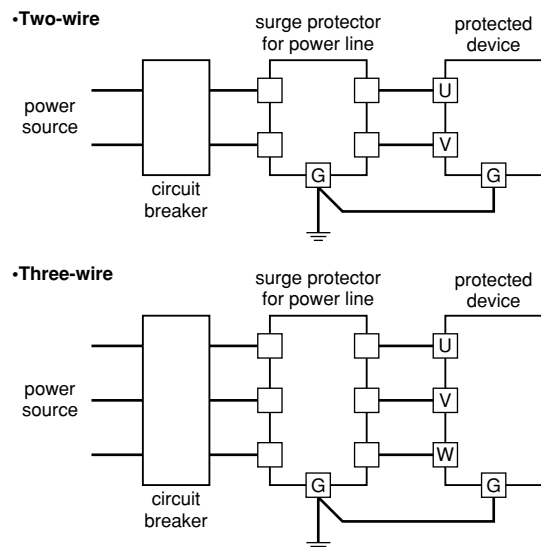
•Two-wire

surge protector for power line

protected device

power source

circuit breaker

U

V

G

G

•Three-wire

surge protector for power line

protected device

power source

circuit breaker

U

V

W

G

G